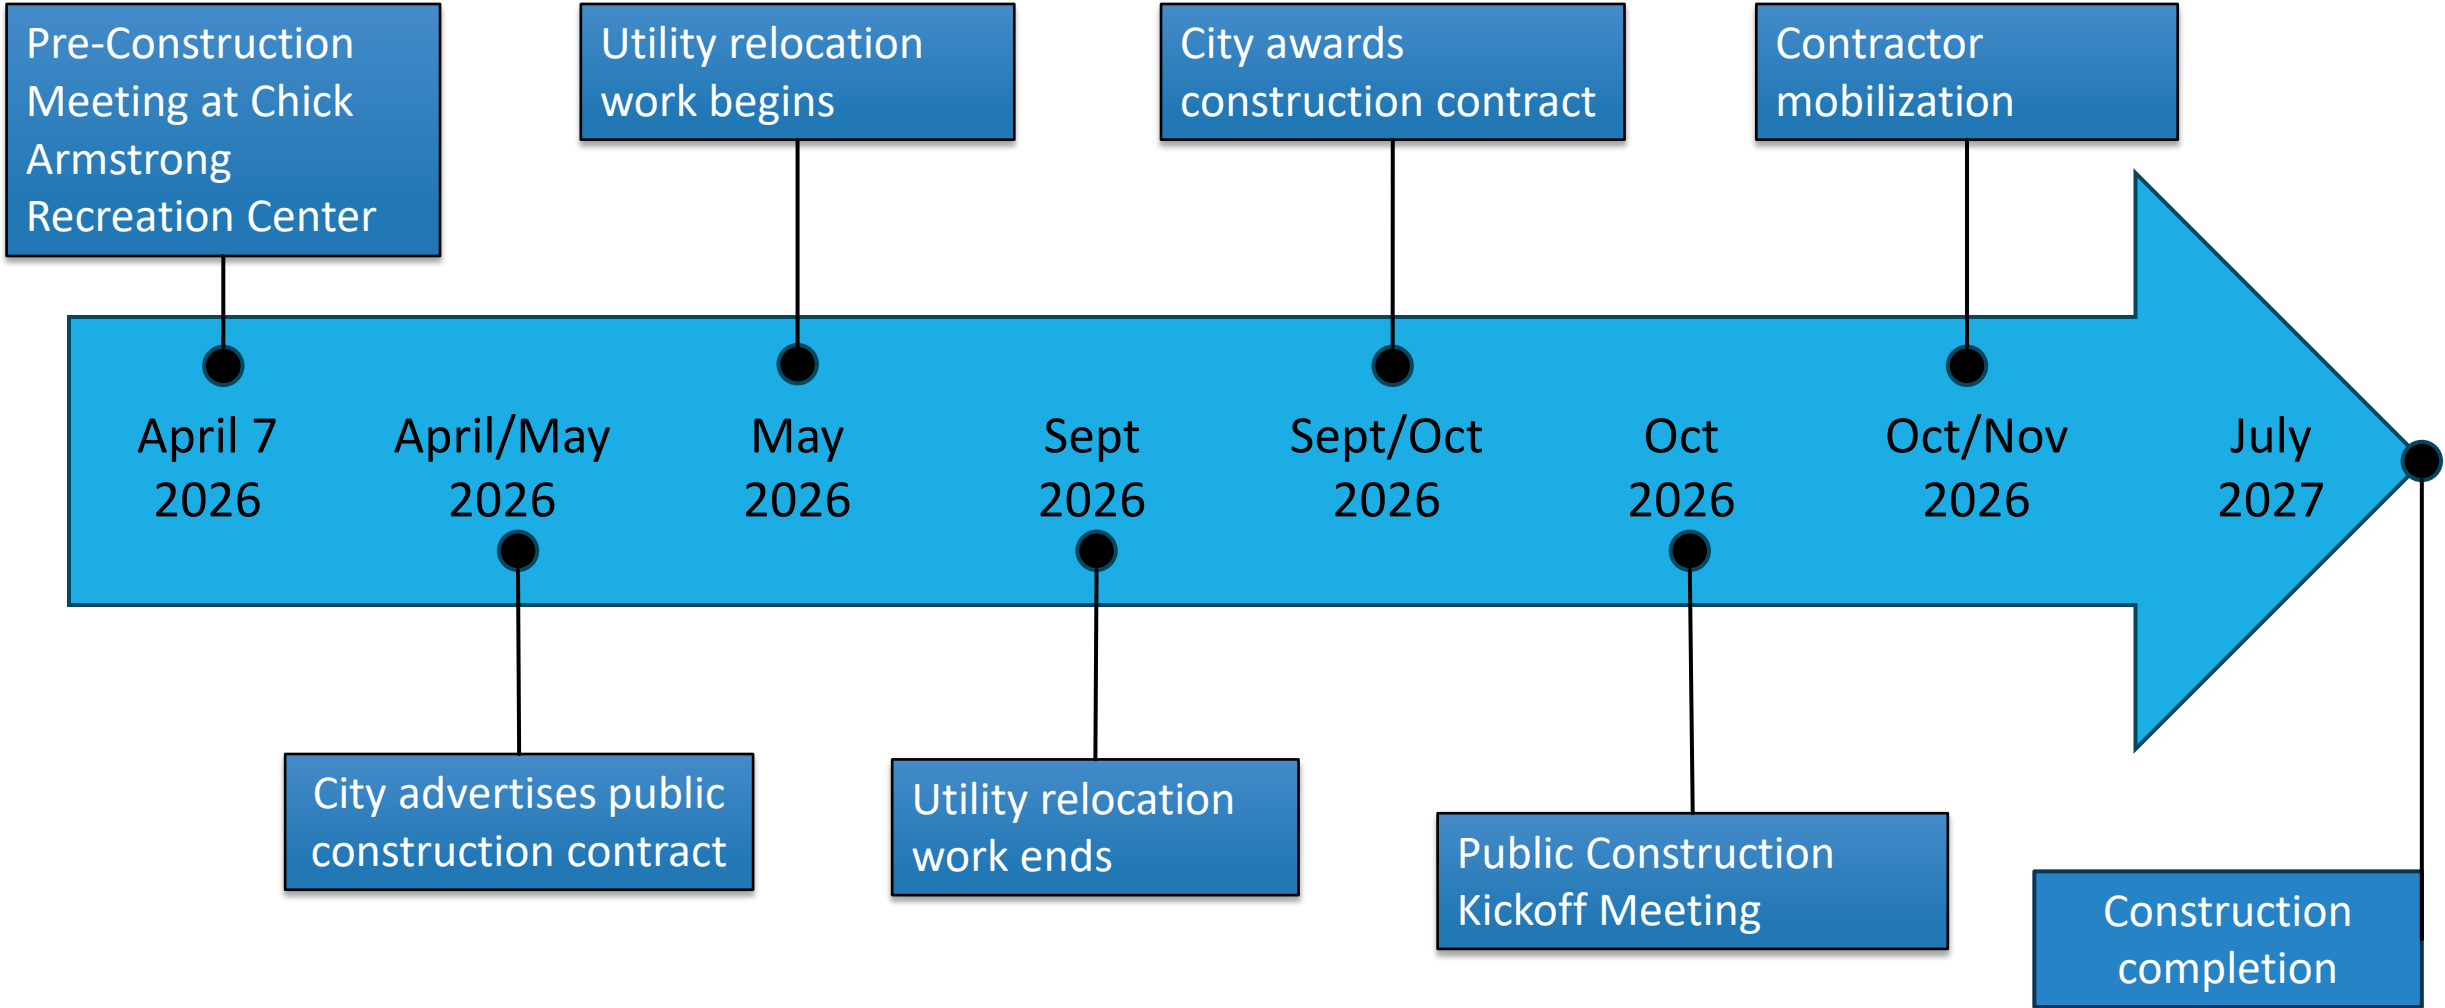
Pre-Construction Meeting at Chick Armstrong Recreation Center

Utility relocation work begins

City awards construction contract

Contractor mobilization

April 7 2026

April/May 2026

May 2026

Sept 2026

Sept/Oct 2026

Oct 2026

Oct/Nov 2026

July 2027

City advertises public construction contract

Utility relocation work ends

Public Construction Kickoff Meeting

Construction completion